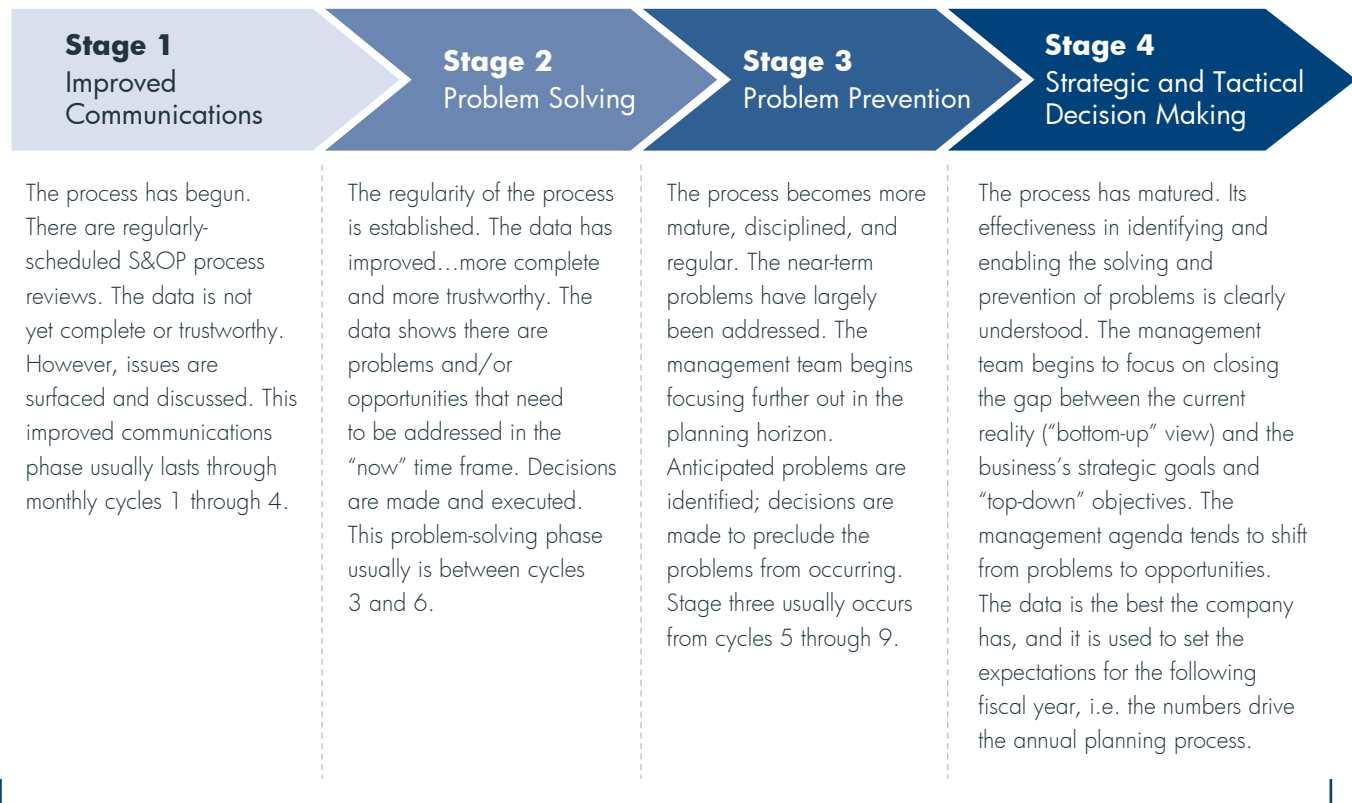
**Stage 1**
Improved Communications

The process has begun. There are regularly-scheduled S&OP process reviews. The data is not yet complete or trustworthy. However, issues are surfaced and discussed. This improved communications phase usually lasts through monthly cycles 1 through 4.

**Stage 2**
Problem Solving

The regularity of the process is established. The data has improved…more complete and more trustworthy. The data shows there are problems and/or opportunities that need to be addressed in the "now" time frame. Decisions are made and executed. This problem-solving phase usually is between cycles 3 and 6.

**Stage 3**
Problem Prevention

The process becomes more mature, disciplined, and regular. The near-term problems have largely been addressed. The management team begins focusing further out in the planning horizon. Anticipated problems are identified; decisions are made to preclude the problems from occurring. Stage three usually occurs from cycles 5 through 9.

**Stage 4**
Strategic and Tactical Decision Making

The process has matured. Its effectiveness in identifying and enabling the solving and prevention of problems is clearly understood. The management team begins to focus on closing the gap between the current reality ("bottom-up" view) and the business's strategic goals and "top-down" objectives. The management agenda tends to shift from problems to opportunities. The data is the best the company has, and it is used to set the expectations for the following fiscal year, i.e. the numbers drive the annual planning process.